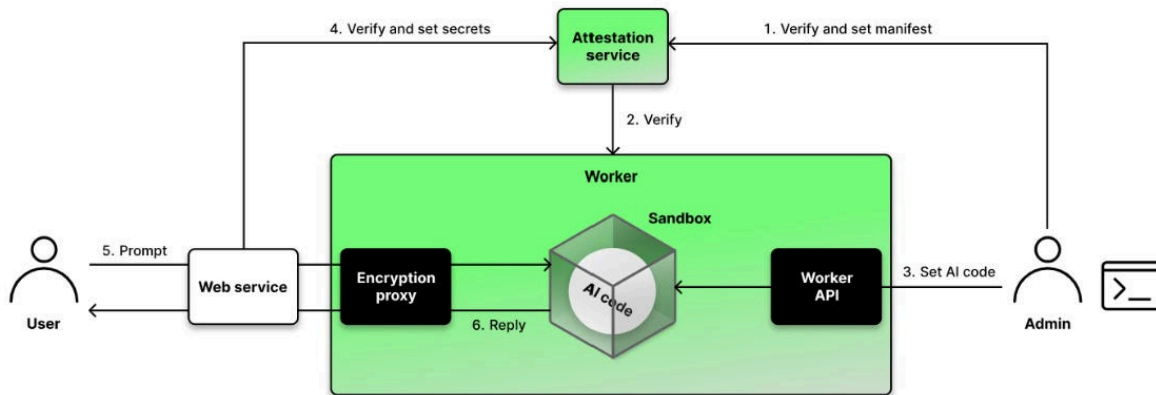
4. Verify and set secrets

Attestation service

1. Verify and set manifest

2. Verify

Worker

Sandbox

5. Prompt

Web service

Encryption proxy

AI code

Worker API

3. Set AI code

6. Reply

User

Admin

>_